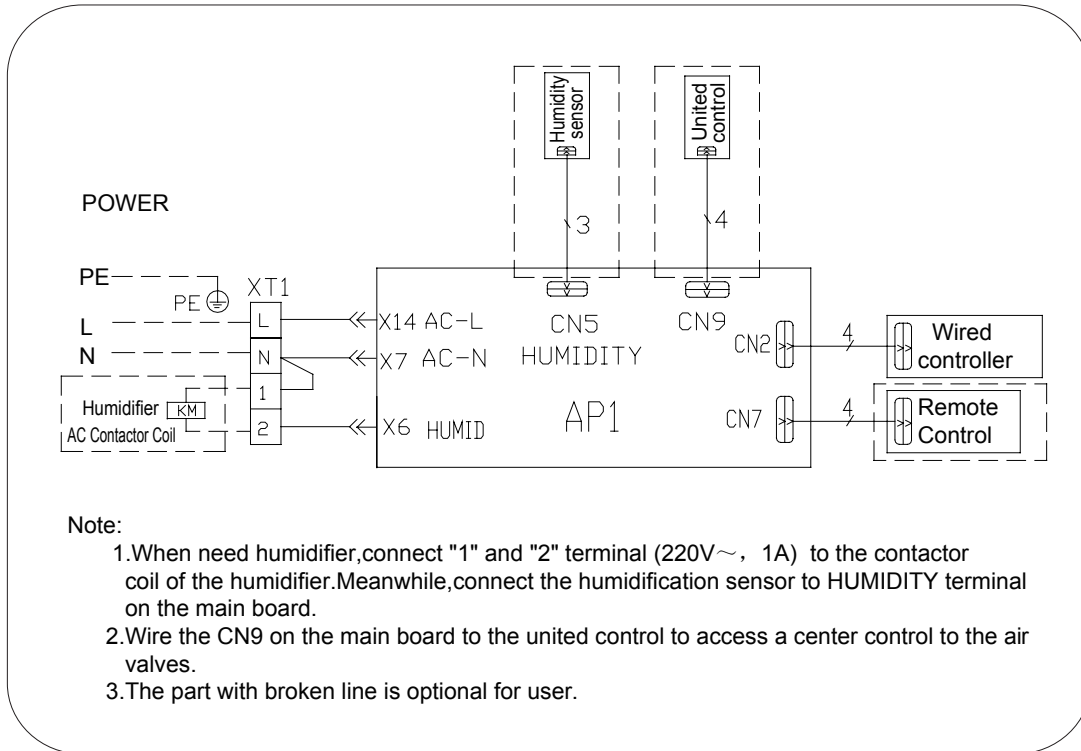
Humidity sensor

United control

3

4

POWER

PE

PE

XT1

L

N

L

N

1

2

Humidifier KM

AC Contactor Coil

X14 AC-L

X7 AC-N

X6 HUMID

CN5

HUMIDITY

CN9

AP1

CN2

CN7

4

4

Wired controller

Remote Control

Note:

1.When need humidifier,connect "1" and "2" terminal (220V～，1A) to the contactor coil of the humidifier.Meanwhile,connect the humidification sensor to HUMIDITY terminal on the main board.

2.Wire the CN9 on the main board to the united control to access a center control to the air valves.

3.The part with broken line is optional for user.